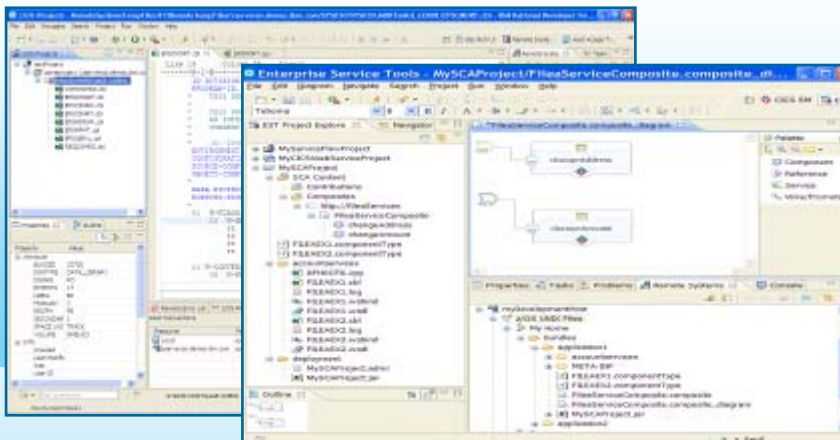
Enterprise Service Tools - MySCAProject/FileaServiceComposite.composite_di

File Edit Diagram Navigate Search Project Run Window Help

EST Project Explorer

Navigator

MyServiceFlowProject
MyCICSWebServiceProject
MySCAProject
SCA Content
Contributions
Composites
http://FileaServices
FileaServiceComposite
changeAddress
changeAmount
FILEAEX1.componentType
FILEAEX2.componentType
accountservices
BPWEFILEA.xsdl
FILEAEX1.log
FILEAEX1.wsbind
FILEAEX1.wsdl
FILEAEX2.xsdl
FILEAEX2.log
FILEAEX2.wsbind
FILEAEX2.wsdl
deployment
MySCAProject.sdmr
MySCAProject.jar

Outline

*FileaServiceComposite.composite_diagram

changeAddress

changeAmount

Palette

Composites
Reference
Service

Properties
Tasks
Problems
Remote Systems
Console

applications1
accountservices
META-INF
FILEAEX1.componentType
FILEAEX2.componentType
FileaServiceComposite.composite
FileaServiceComposite.composite_diagram
MySCAProject.jar
applications2

Properties

Value